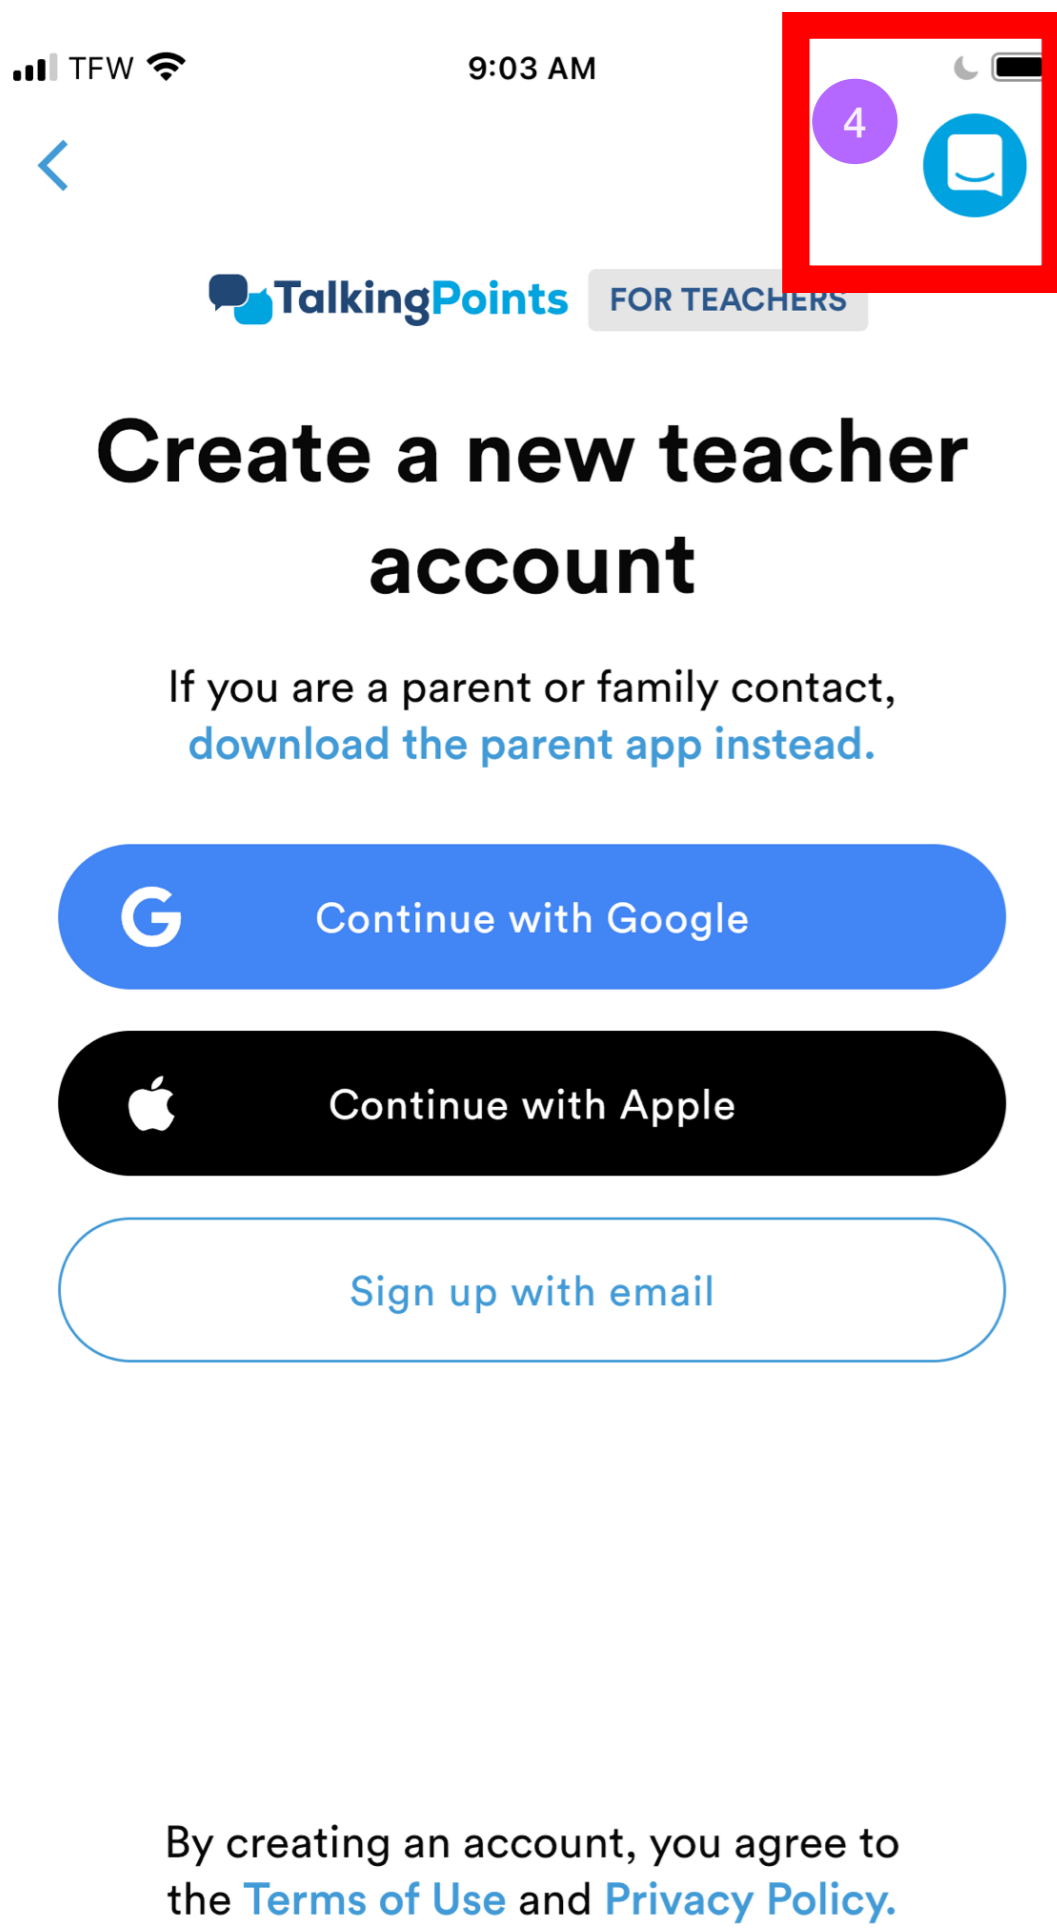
TFW 9:03 AM

4

TalkingPoints FOR TEACHERS

Create a new teacher account

If you are a parent or family contact, download the parent app instead.

Continue with Google

Continue with Apple

Sign up with email

By creating an account, you agree to the Terms of Use and Privacy Policy.